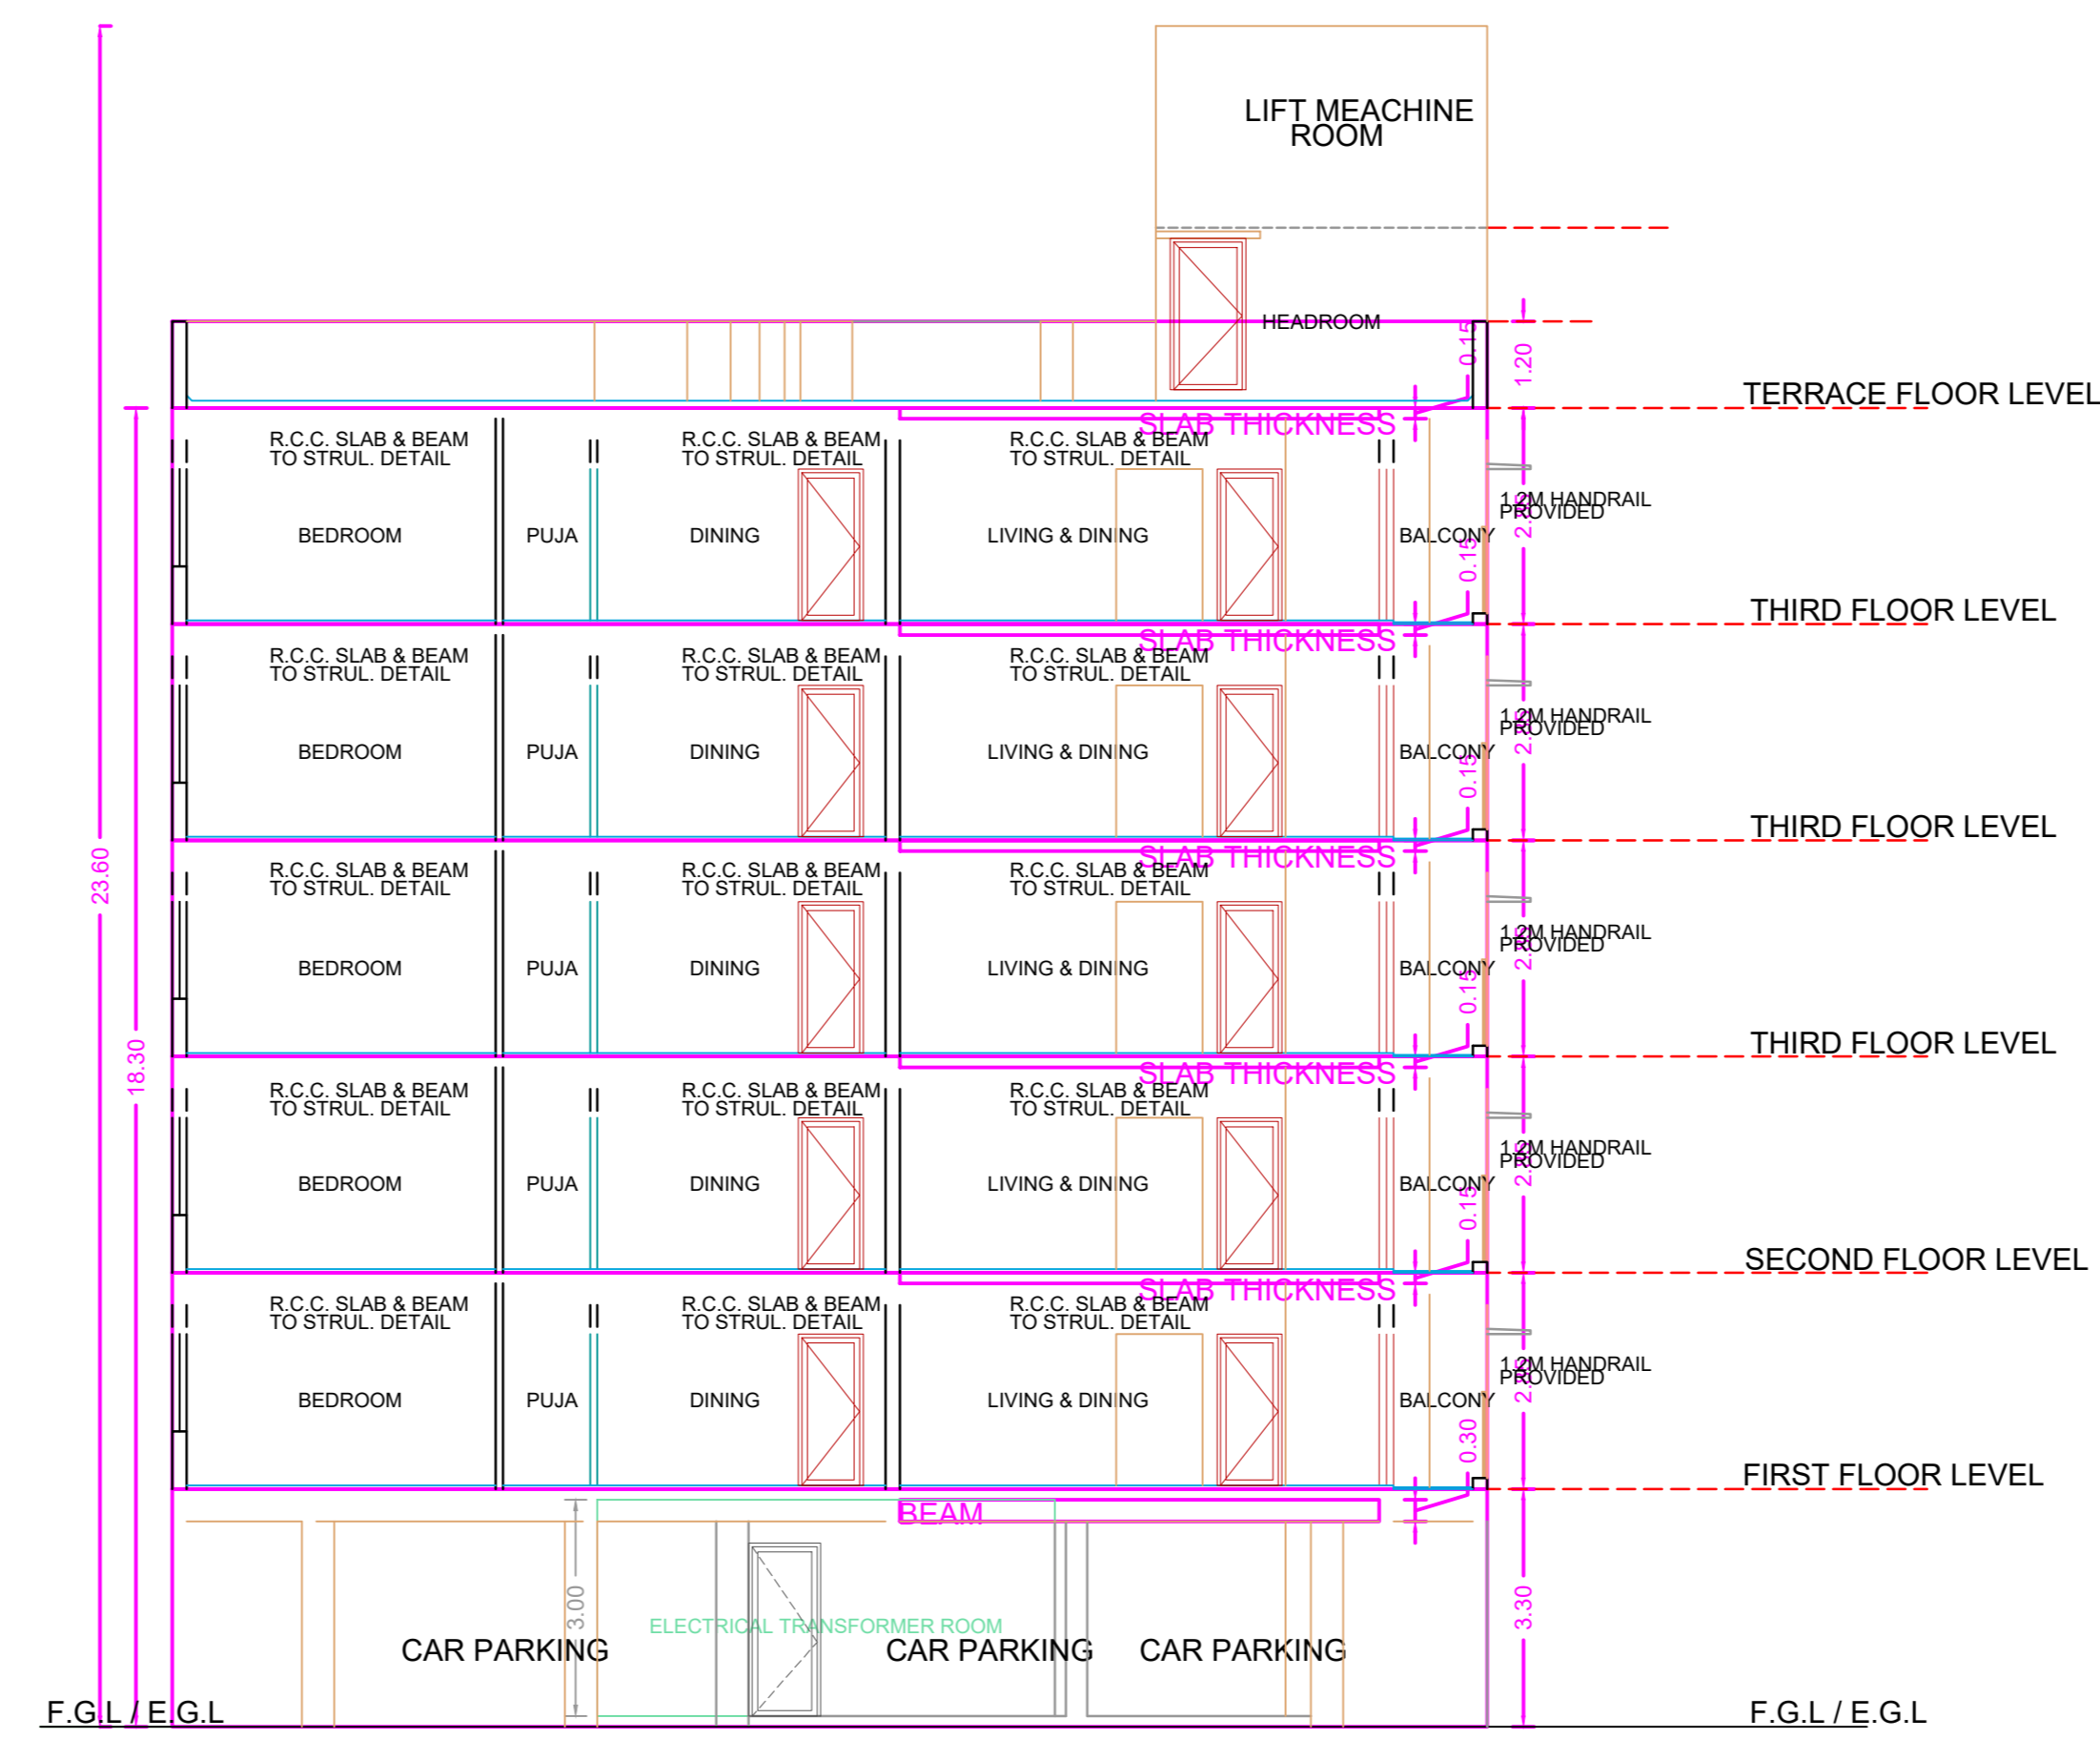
LIFT MEACHINE ROOM

HEADROOM

0.15

1.20

TERRACE FLOOR LEVEL

SLAB THICKNESS

R.C.C. SLAB & BEAM TO STRUL. DETAIL
R.C.C. SLAB & BEAM TO STRUL. DETAIL
R.C.C. SLAB & BEAM TO STRUL. DETAIL

BEDROOM
PUJA
DINING
LIVING & DINING
BALCONY
1.2M HANDRAIL PROVIDED
0.15
2.

THIRD FLOOR LEVEL

SLAB THICKNESS

R.C.C. SLAB & BEAM TO STRUL. DETAIL
R.C.C. SLAB & BEAM TO STRUL. DETAIL
R.C.C. SLAB & BEAM TO STRUL. DETAIL

BEDROOM
PUJA
DINING
LIVING & DINING
BALCONY
1.2M HANDRAIL PROVIDED
0.15
2.

THIRD FLOOR LEVEL

SLAB THICKNESS

R.C.C. SLAB & BEAM TO STRUL. DETAIL
R.C.C. SLAB & BEAM TO STRUL. DETAIL
R.C.C. SLAB & BEAM TO STRUL. DETAIL

BEDROOM
PUJA
DINING
LIVING & DINING
BALCONY
1.2M HANDRAIL PROVIDED
0.15
2.

THIRD FLOOR LEVEL

SLAB THICKNESS

R.C.C. SLAB & BEAM TO STRUL. DETAIL
R.C.C. SLAB & BEAM TO STRUL. DETAIL
R.C.C. SLAB & BEAM TO STRUL. DETAIL

BEDROOM
PUJA
DINING
LIVING & DINING
BALCONY
1.2M HANDRAIL PROVIDED
0.15
2.

SECOND FLOOR LEVEL

SLAB THICKNESS

R.C.C. SLAB & BEAM TO STRUL. DETAIL
R.C.C. SLAB & BEAM TO STRUL. DETAIL
R.C.C. SLAB & BEAM TO STRUL. DETAIL

BEDROOM
PUJA
DINING
LIVING & DINING
BALCONY
1.2M HANDRAIL PROVIDED
0.30
2.

FIRST FLOOR LEVEL

23.60
18.30

BEAM

3.00
ELECTRICAL TRANSFORMER ROOM
CAR PARKING
CAR PARKING
CAR PARKING
3.30

F.G.L / E.G.L
F.G.L / E.G.L